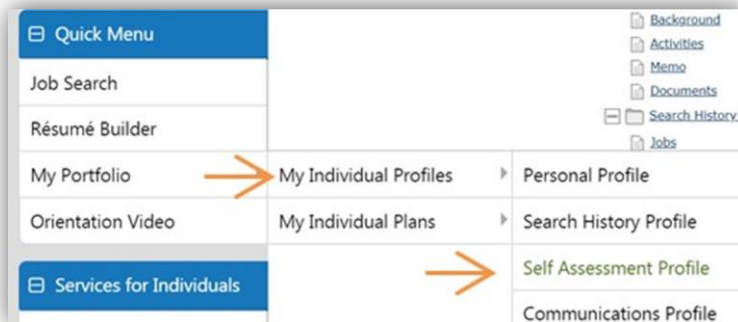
⊟ Quick Menu
Job Search
Résumé Builder
My Portfolio
Orientation Video

⊟ Services for Individuals

My Individual Profiles
My Individual Plans

Background
Activities
Memo
Documents
Search History
Jobs

Personal Profile
Search History Profile
Self Assessment Profile
Communications Profile